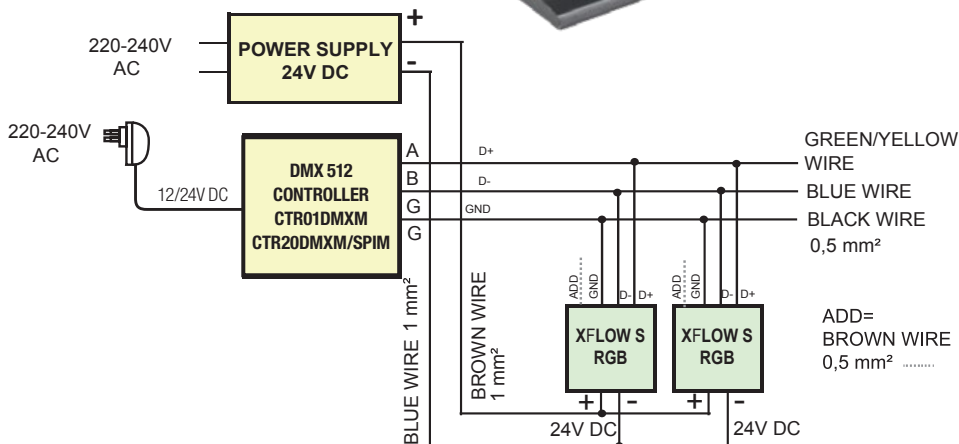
220-240V AC

POWER SUPPLY 24V DC

+

-

220-240V AC

12/24V DC

DMX 512 CONTROLLER CTR01DMXM CTR20DMXM/SPIM

A

B

G

G

D+

D-

GND

GREEN/YELLOW WIRE

BLUE WIRE

BLACK WIRE

0,5 mm²

BLUE WIRE 1 mm²

BROWN WIRE 1 mm²

ADD

GND

D-

D+

ADD

GND

D-

D+

XFLOW S RGB

XFLOW S RGB

+

-

+

-

24V DC

24V DC

ADD= BROWN WIRE 0,5 mm²